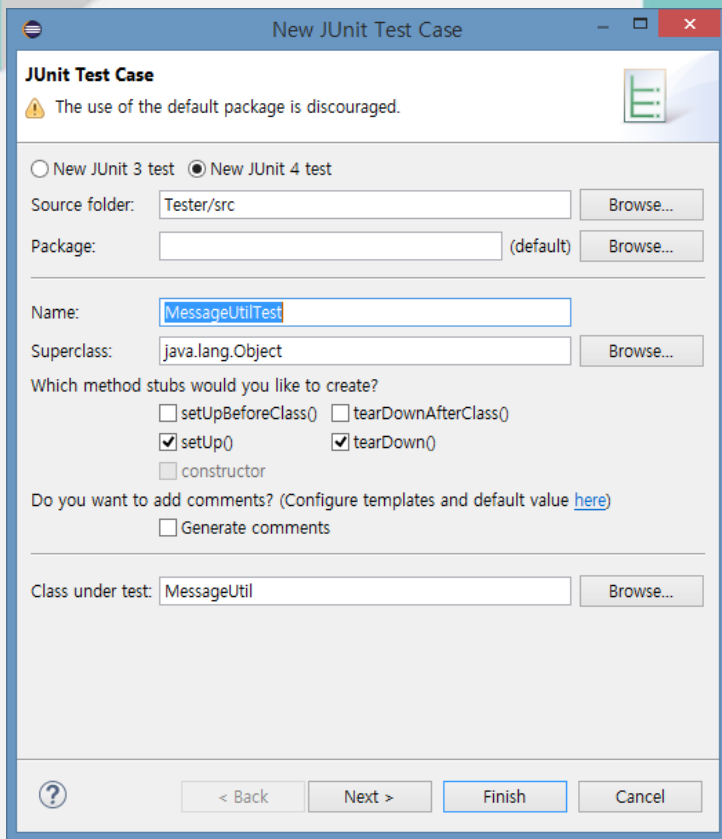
New JUnit Test Case

JUnit Test Case
The use of the default package is discouraged.

New JUnit 3 test  New JUnit 4 test
Source folder: Tester/src Browse...
Package: (default) Browse...

Name: MessageUtilTest
Superclass: java.lang.Object Browse...
Which method stubs would you like to create?
setUpBeforeClass() tearDownAfterClass()
setUp() tearDown()
constructor
Do you want to add comments? (Configure templates and default value here)
Generate comments

Class under test: MessageUtil Browse...

< Back  Next >  Finish  Cancel